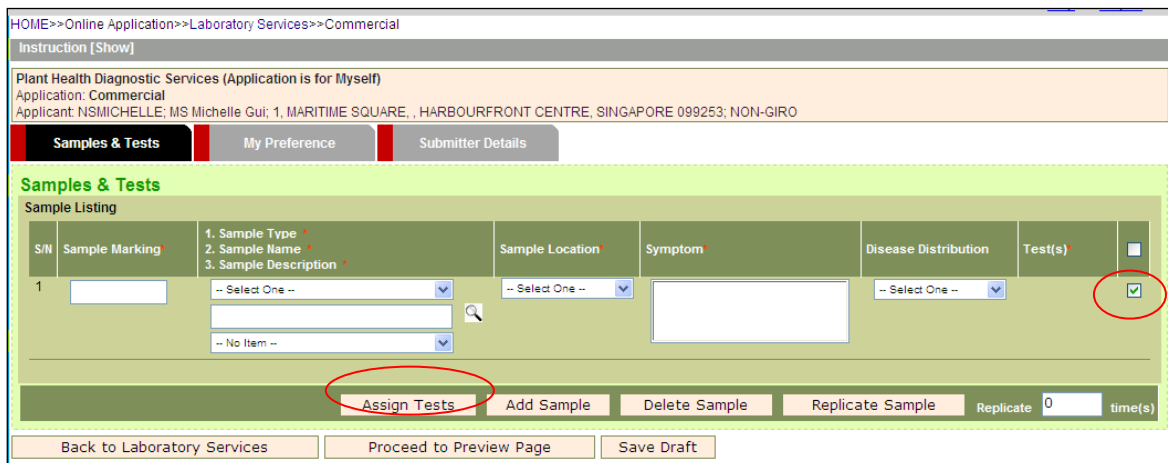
HOME>>Online Application>>Laboratory Services>>Commercial

Instruction [Show]

Plant Health Diagnostic Services (Application is for Myself)
Application: Commercial
Applicant: NSMICHELLE; MS Michelle Gui; 1, MARITIME SQUARE, , HARBOURFRONT CENTRE, SINGAPORE 099253; NON-GIRO

Samples & Tests | My Preference | Submitter Details

Samples & Tests

Sample Listing

| S/N | Sample Marking* | 1. Sample Type * 2. Sample Name * 3. Sample Description * | Sample Location* | Symptom* | Disease Distribution | Test(s)* | |
|---|---|---|---|---|---|---|---|
| 1 | | -- Select One -- / -- No Item -- | -- Select One -- | | -- Select One -- | | |

Assign Tests | Add Sample | Delete Sample | Replicate Sample | Replicate 0 time(s)

Back to Laboratory Services | Proceed to Preview Page | Save Draft